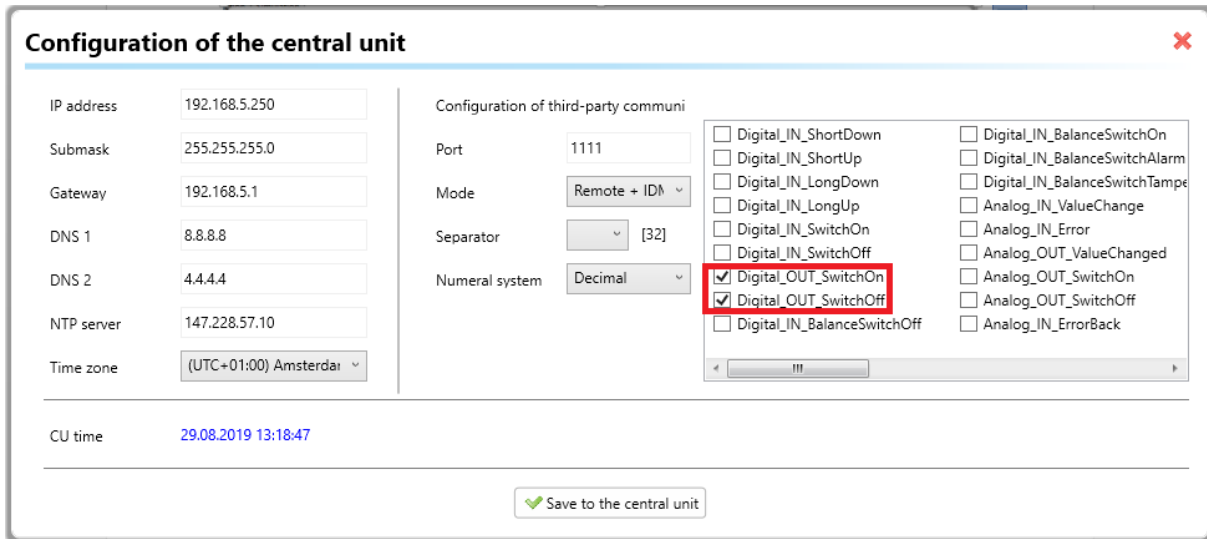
Configuration of the central unit

IP address 192.168.5.250
Submask 255.255.255.0
Gateway 192.168.5.1
DNS 1 8.8.8.8
DNS 2 4.4.4.4
NTP server 147.228.57.10
Time zone (UTC+01:00) Amsterdar

Configuration of third-party communi
Port 1111
Mode Remote + IDN
Separator [32]
Numeral system Decimal

Digital_IN_ShortDown
Digital_IN_ShortUp
Digital_IN_LongDown
Digital_IN_LongUp
Digital_IN_SwitchOn
Digital_IN_SwitchOff
Digital_OUT_SwitchOn
Digital_OUT_SwitchOff
Digital_IN_BalanceSwitchOff
Digital_IN_BalanceSwitchOn
Digital_IN_BalanceSwitchAlarm
Digital_IN_BalanceSwitchTampe
Analog_IN_ValueChange
Analog_IN_Error
Analog_OUT_ValueChanged
Analog_OUT_SwitchOn
Analog_OUT_SwitchOff
Analog_IN_ErrorBack

CU time 29.08.2019 13:18:47

Save to the central unit